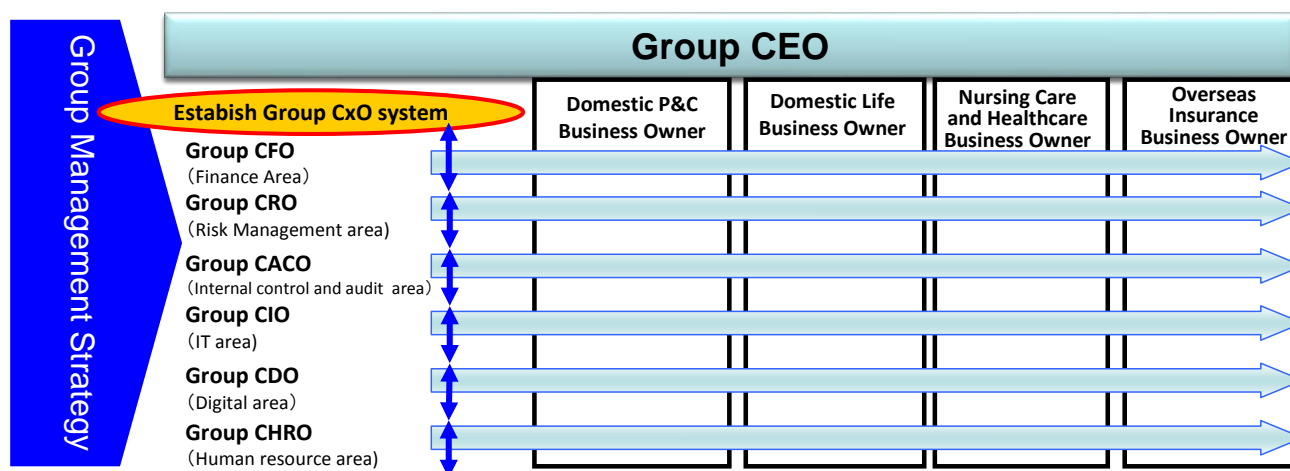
Group Management Strategy

Group CEO

Estabish Group CxO system

Domestic P&C Business Owner

Domestic Life Business Owner

Nursing Care and Healthcare Business Owner

Overseas Insurance Business Owner

Group CFO
（Finance Area）

Group CRO
（Risk Management area)

Group CACO
（Internal control and audit area）

Group CIO
（IT area)

Group CDO
（Digital area）

Group CHRO
（Human resource area)